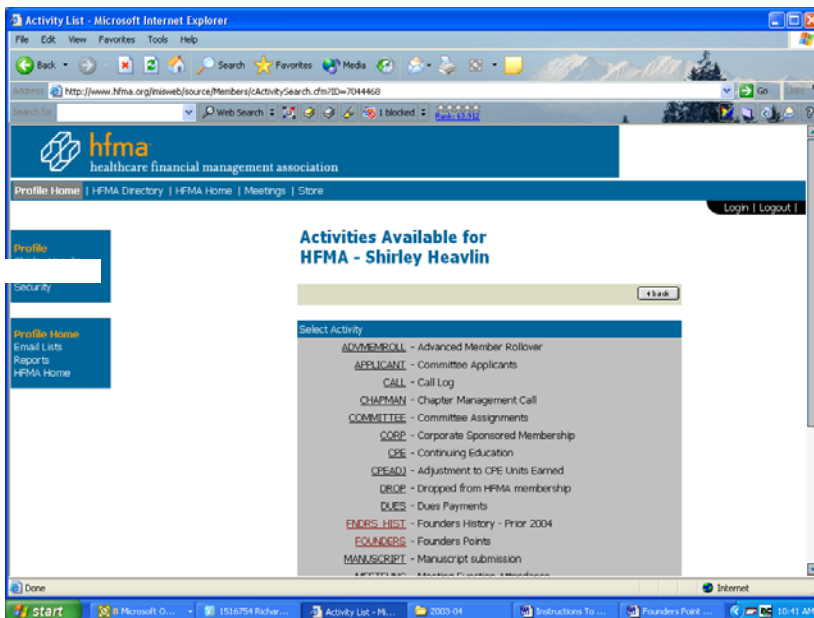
Activity List - Microsoft Internet Explorer

File Edit View Favorites Tools Help

Back Search Favorites Media

Address http://www.hfma.org/imisweb/source/Members/cActivitySearch.cfm?ID=7044468 Go Links

Search for Web Search 1 blocked Rank: 63,912

hfma
healthcare financial management association

Profile Home | HFMA Directory | HFMA Home | Meetings | Store

Login | Logout |

Profile
Security

Profile Home
Email Lists
Reports
HFMA Home

Activities Available for
HFMA - Shirley Heavlin

back

Select Activity
ADVMEMROLL - Advanced Member Rollover
APPLICANT - Committee Applicants
CALL - Call Log
CHAPMAN - Chapter Management Call
COMMITTEE - Committee Assignments
CORP - Corporate Sponsored Membership
CPE - Continuing Education
CPEADJ - Adjustment to CPE Units Earned
DROP - Dropped from HFMA membership
DUES - Dues Payments
FNDRS_HIST - Founders History - Prior 2004
FOUNDERS - Founders Points
MANUSCRIPT - Manuscript submission
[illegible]

Done
Internet

start | 8 Microsoft O... | 1516754 Richar... | Activity List - Mi... | 2003-04 | Instructions To ... | Founders Point ... | 10:41 AM